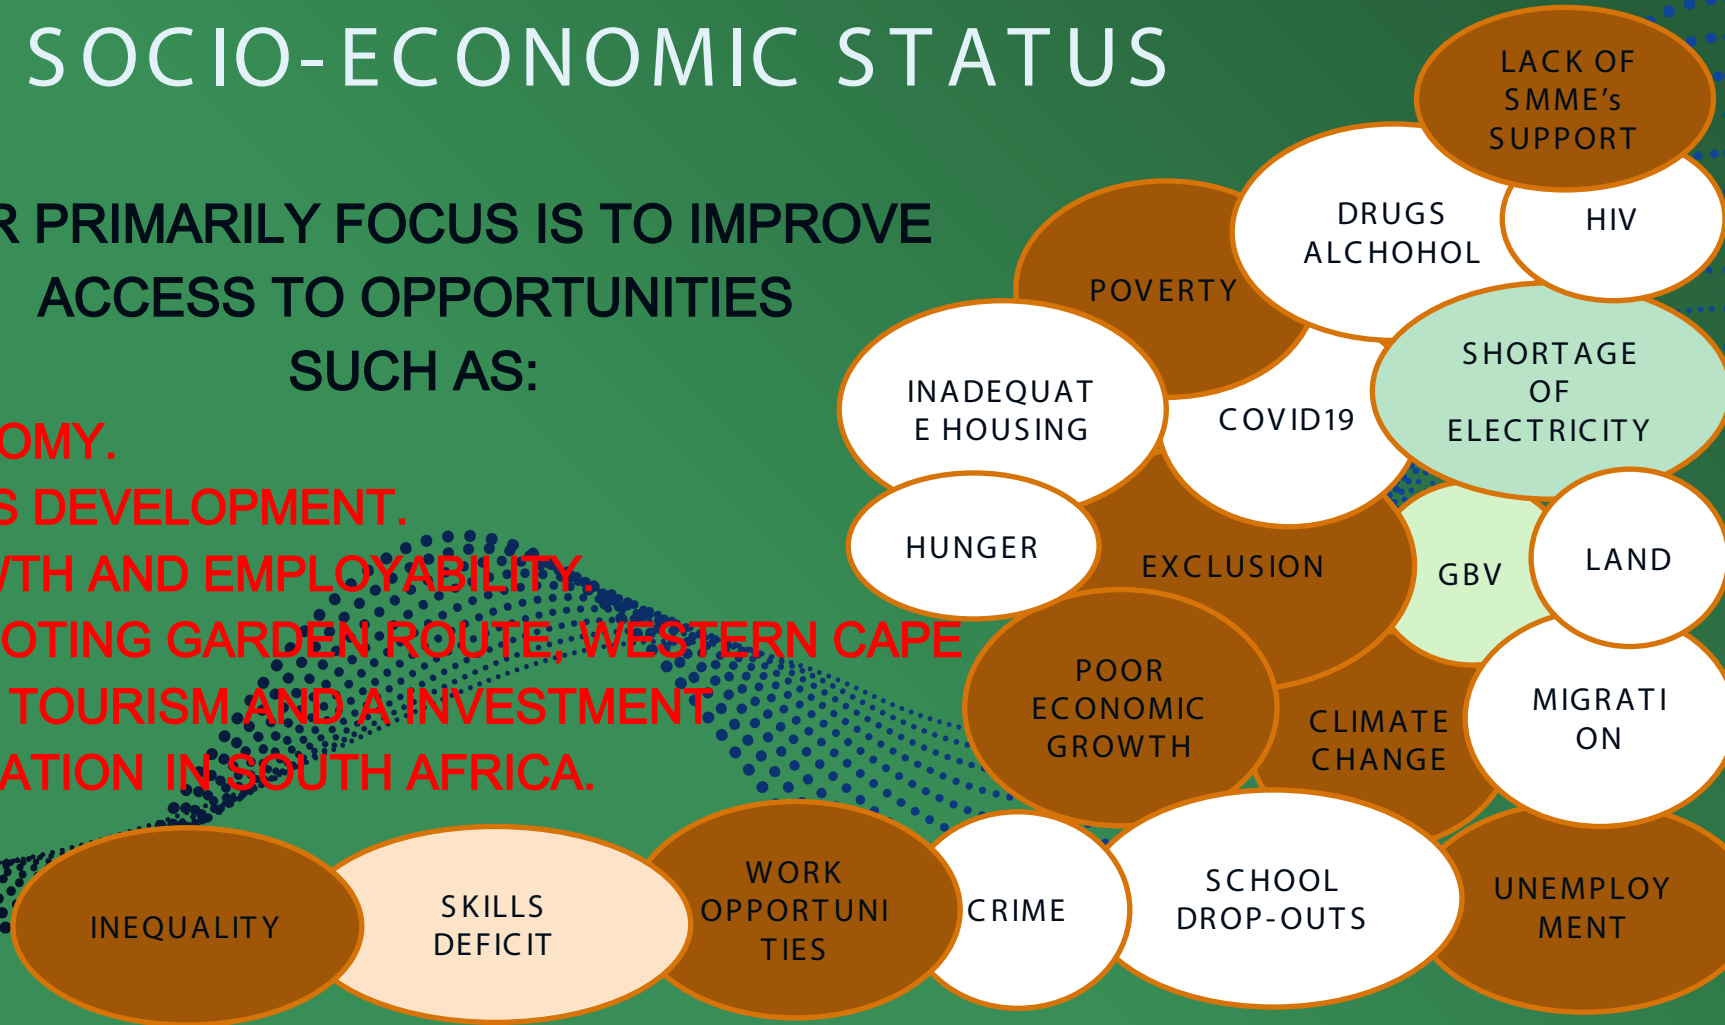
SOCIO-ECONOMIC STATUS

R PRIMARILY FOCUS IS TO IMPROVE ACCESS TO OPPORTUNITIES SUCH AS:

OMY.
S DEVELOPMENT.
VTH AND EMPLOYABILITY.
OTING GARDEN ROUTE, WESTERN CAPE
TOURISM AND A INVESTMENT
ATION IN SOUTH AFRICA.

LACK OF SMME's SUPPORT

DRUGS ALCHOHOL

HIV

POVERTY

INADEQUAT E HOUSING

COVID19

SHORTAGE OF ELECTRICITY

HUNGER

EXCLUSION

GBV

LAND

POOR ECONOMIC GROWTH

CLIMATE CHANGE

MIGRATI ON

INEQUALITY

SKILLS DEFICIT

WORK OPPORTUNI TIES

CRIME

SCHOOL DROP-OUTS

UNEMPLOY MENT